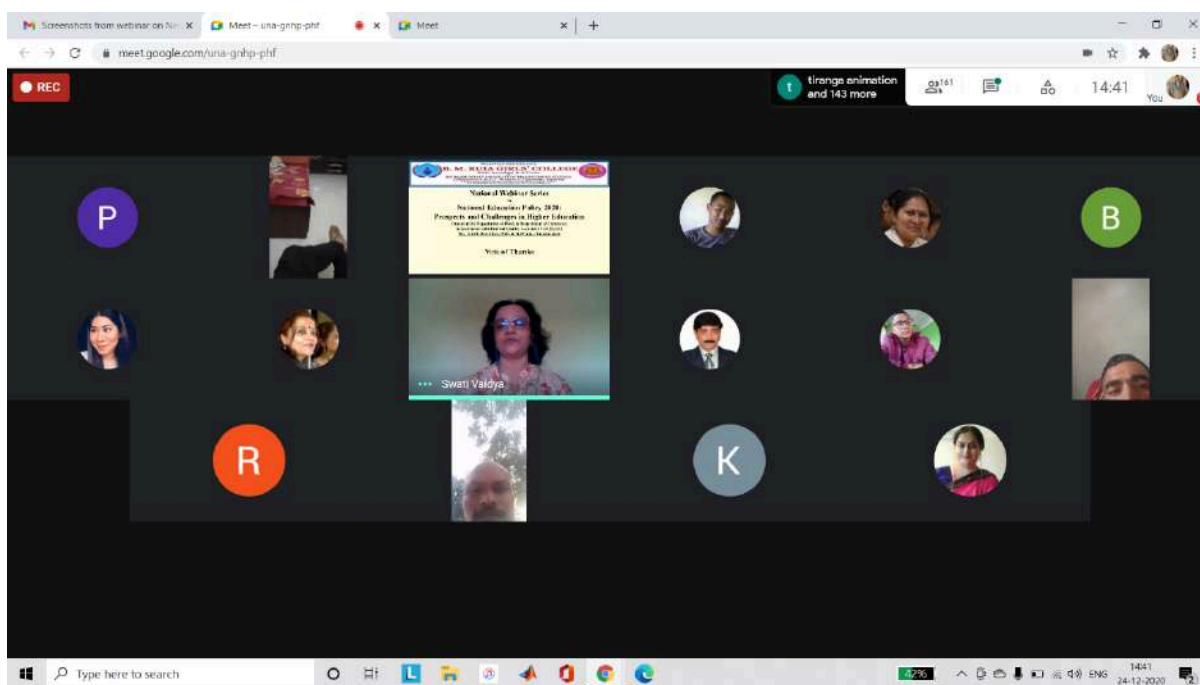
Screenshots from webinar on N× | Meet – una-gnhp-phf | Meet

meet.google.com/una-gnhp-phf

REC

tiranga animation and 143 more

161

14:41

You

P

B

R. M. RUIA GIRLS' COLLEGE

National Webinar Series
on
National Education Policy 2020:
Prospects and Challenges in Higher Education

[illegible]

Vote of Thanks

Swati Vaidya

R

K

Type here to search

42%

ENG

14:41
24-12-2020